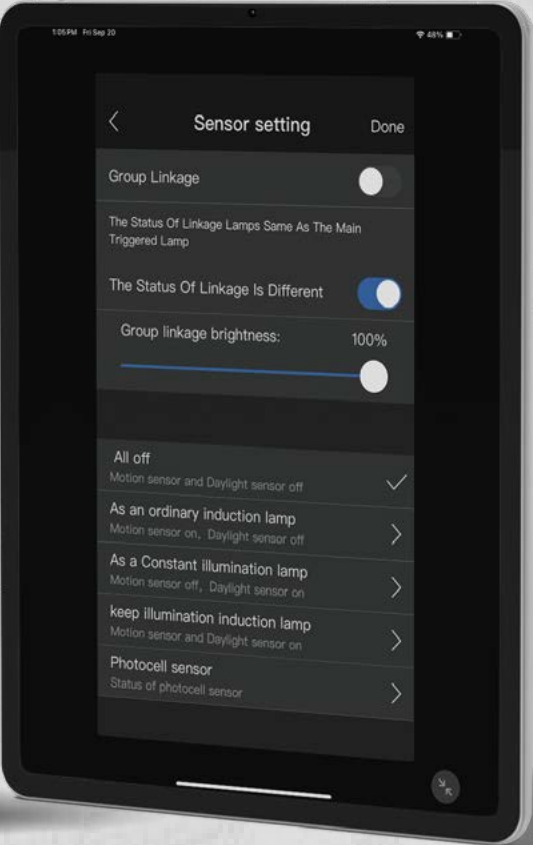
1:05 PM Fri Sep 20

48%

Sensor setting

Done

Group Linkage

The Status Of Linkage Lamps Same As The Main Triggered Lamp

The Status Of Linkage Is Different

Group linkage brightness:

100%

All off

Motion sensor and Daylight sensor off

As an ordinary induction lamp

Motion sensor on, Daylight sensor off

As a Constant illumination lamp

Motion sensor off, Daylight sensor on

keep illumination induction lamp

Motion sensor and Daylight sensor on

Photocell sensor

Status of photocell sensor